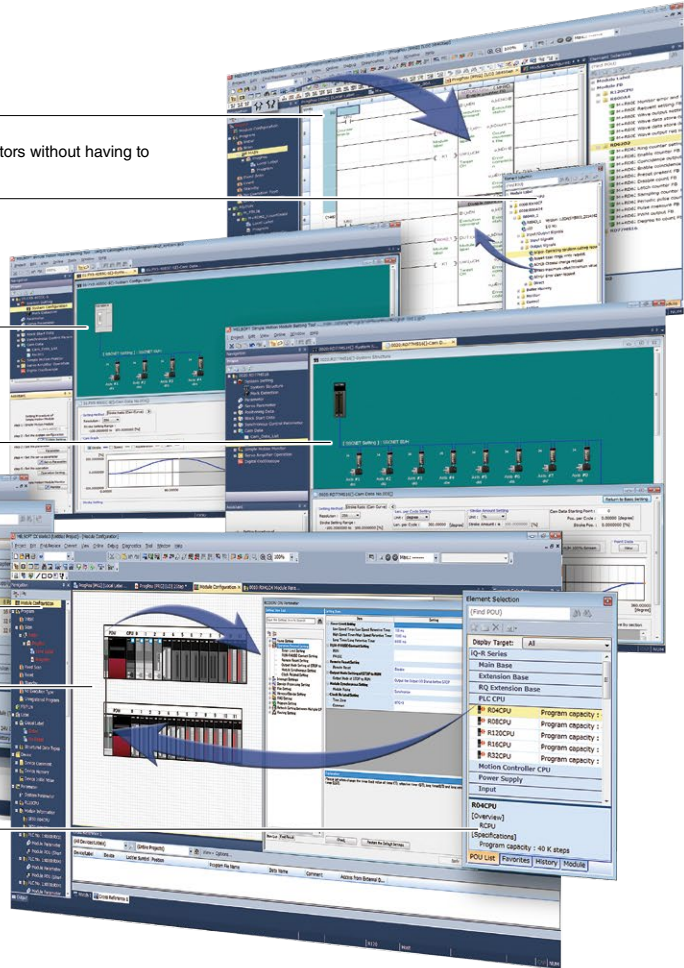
tors without having to

Element Selection
(Find POU)
Display Target: All
iQ-R Series
Main Base
Extension Base
RQ Extension Base
PLC CPU
R04CPU Program capacity :
R08CPU Program capacity :
R120CPU Program capacity :
R16CPU Program capacity :
R32CPU Program capacity :
Motion Controller CPU
Power Supply
Input
R04CPU
[Overview]
RCPU
[Specifications]
Program capacity : 40 K steps
POU List Favorites History Module

Module Configuration